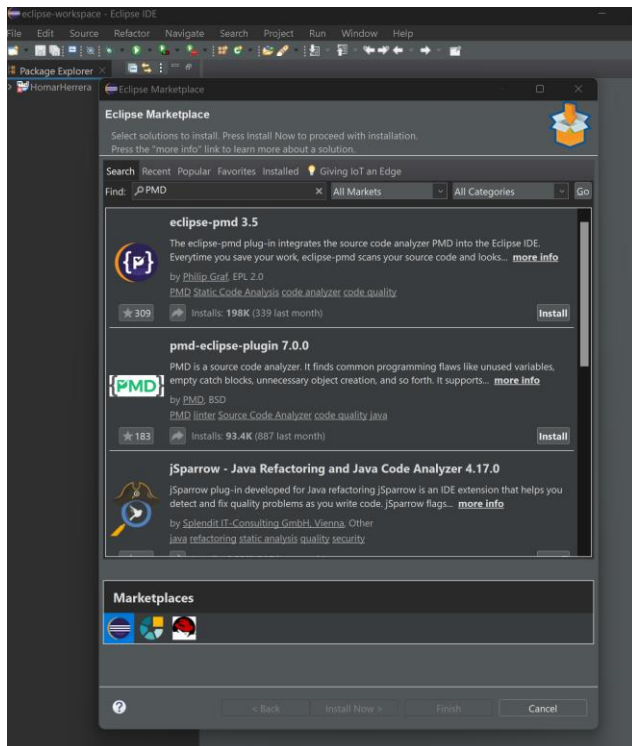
eclipse-workspace - Eclipse IDE

File Edit Source Refactor Navigate Search Project Run Window Help

Package Explorer

HomarHerrera

Eclipse Marketplace

Eclipse Marketplace

Select solutions to install. Press Install Now to proceed with installation.
Press the "more info" link to learn more about a solution.

Search Recent Popular Favorites Installed Giving IoT an Edge

Find: PMD All Markets All Categories Go

eclipse-pmd 3.5

The eclipse-pmd plug-in integrates the source code analyzer PMD into the Eclipse IDE. Everytime you save your work, eclipse-pmd scans your source code and looks... more info

by Philip Graf, EPL 2.0

PMD Static Code Analysis code analyzer code quality

309 Installs: 198K (339 last month) Install

pmd-eclipse-plugin 7.0.0

PMD is a source code analyzer. It finds common programming flaws like unused variables, empty catch blocks, unnecessary object creation, and so forth. It supports... more info

PMD

by PMD, BSD

PMD linter Source Code Analyzer code quality java

183 Installs: 93.4K (887 last month) Install

jSparrow - Java Refactoring and Java Code Analyzer 4.17.0

jSparrow plug-in developed for Java refactoring jSparrow is an IDE extension that helps you detect and fix quality problems as you write code. jSparrow flags... more info

by Splendit IT-Consulting GmbH, Vienna, Other

java refactoring static analysis quality security

Marketplaces

< Back Install Now > Finish Cancel